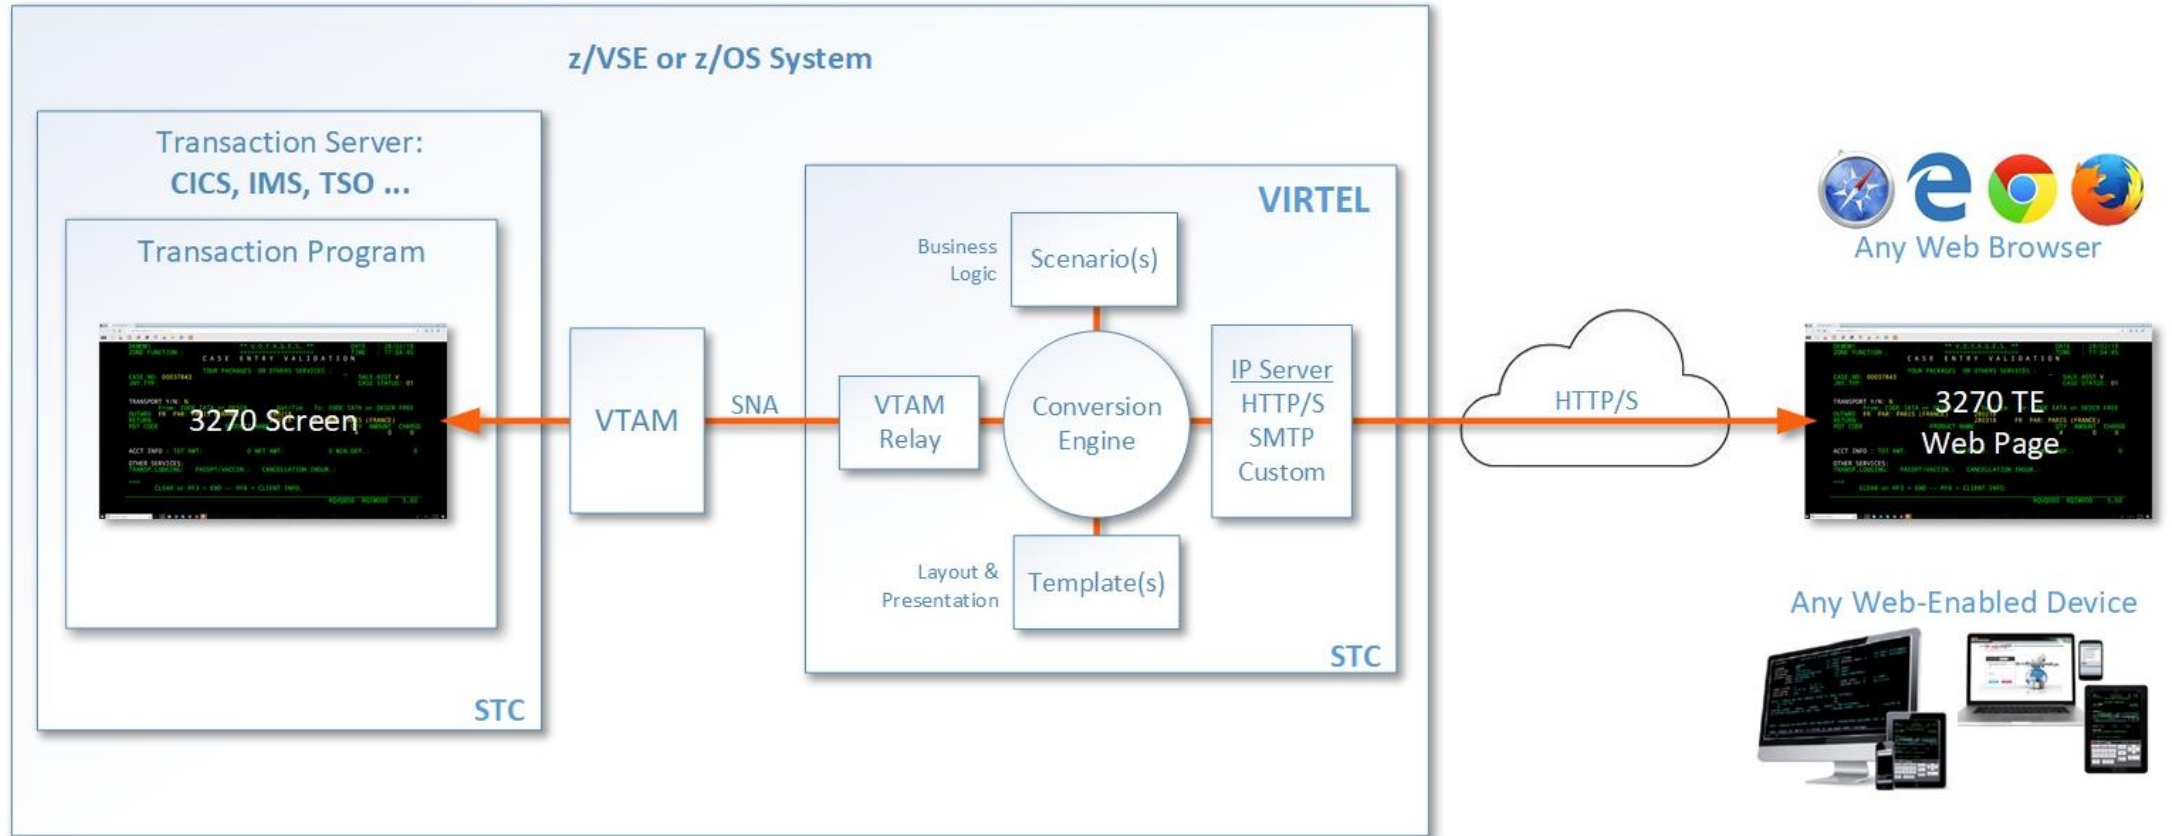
z/VSE or z/OS System

Transaction Server:
CICS, IMS, TSO ...

Transaction Program

CASE ENTRY VALIDATION

3270 Screen

STC

VTAM

SNA

VIRTEL

Business Logic

Scenario(s)

VTAM Relay

Conversion Engine

IP Server
HTTP/S
SMTP
Custom

Layout & Presentation

Template(s)

STC

HTTP/S

Any Web Browser

CASE ENTRY VALIDATION

3270 TE
Web Page

Any Web-Enabled Device